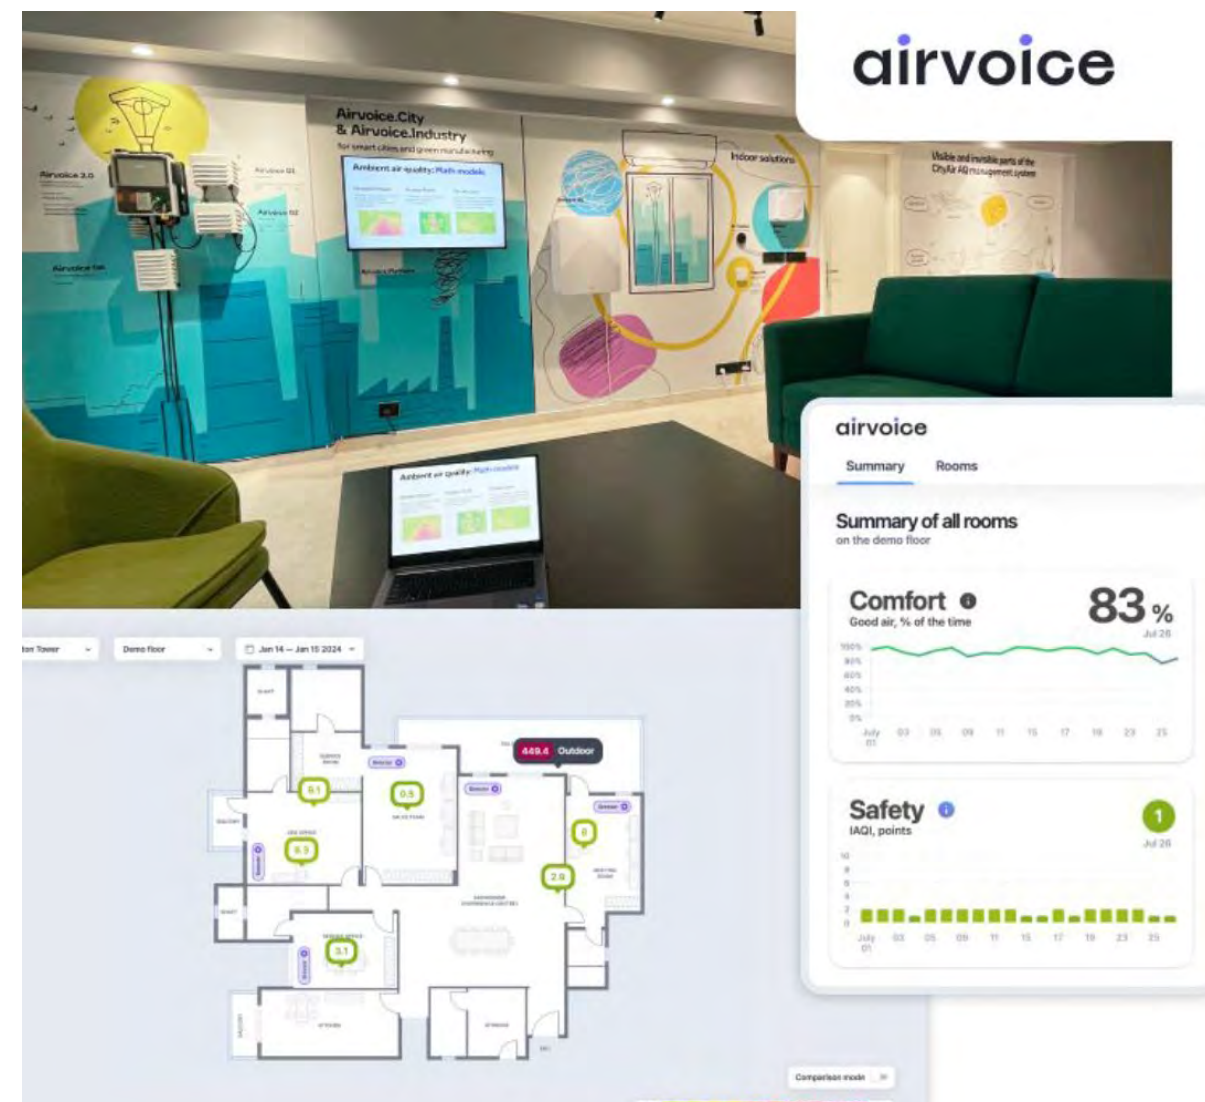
airvoice

Airvoice.City & Airvoice.Industry
for smart cities and green manufacturing

Ambient air quality: Math models

Airvoice 2.0

Airvoice 01

Airvoice 02

Airvoice lab

Indoor solutions

Visible and invisible parts of the CityAir AQ management system

Ambient air quality: Math models

airvoice

Summary

Rooms

Summary of all rooms
on the demo floor

Comfort
Good air, % of the time

83 %
Jul 26

100%
80%
60%
40%
20%
0%

July 01 03 05 09 11 15 17 19 23 25

Safety
IAQI, points

1
Jul 26

10
8
6
4
2
0

July 01 03 05 09 11 15 17 19 23 25

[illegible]ion Tower

Demo floor

Jan 14 — Jan 15 2024

449.4 Outdoor

0.1

0.5

0

6.3

2.9

3.1

Comparison mode